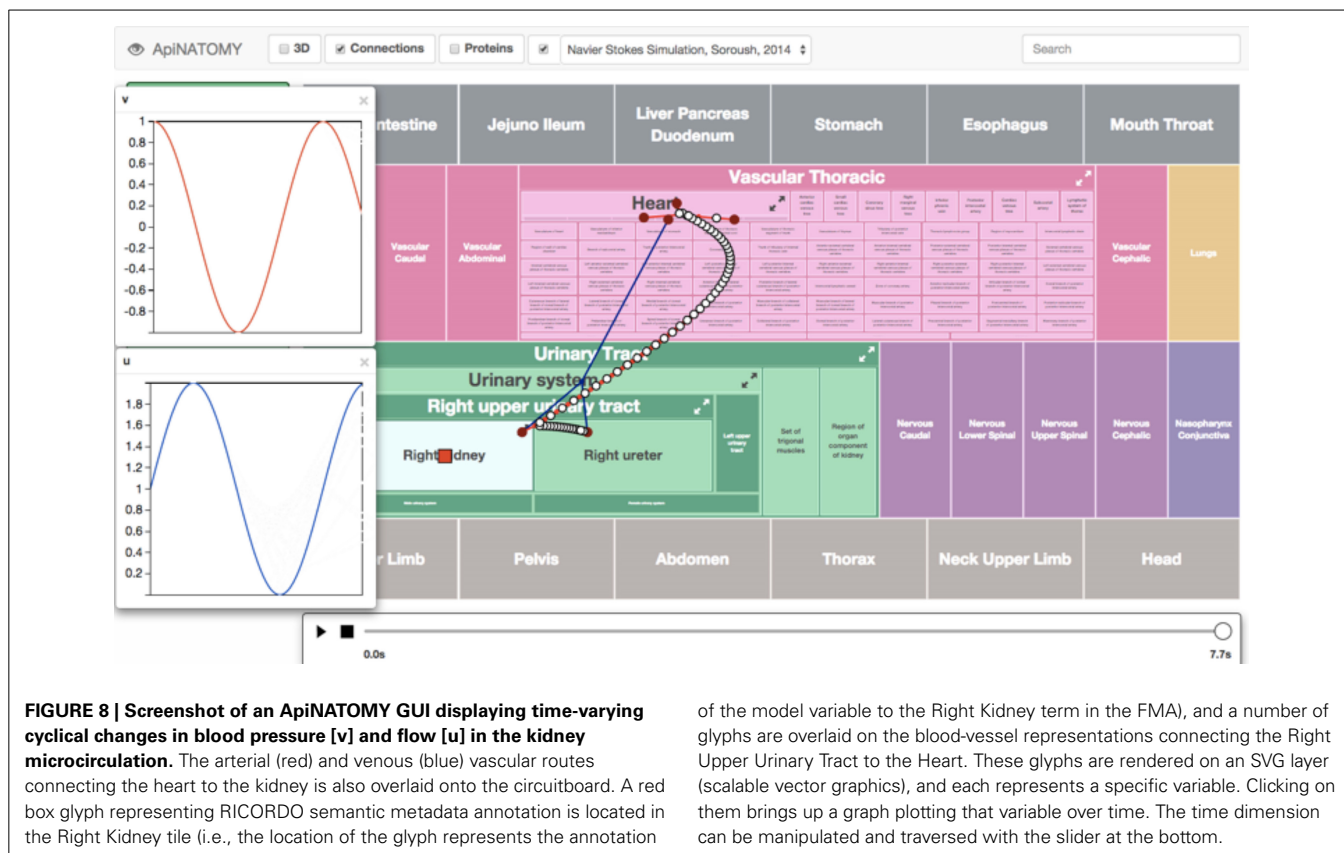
ApiNATOMY 3D Connections Proteins Navier Stokes Simulation, Soroush, 2014 Search

v
1
0.8
0.6
0.4
0.2
0
-0.2
-0.4
-0.6
-0.8

u
1.8
1.6
1.4
1.2
1
0.8
0.6
0.4
0.2

ntestine | Jejuno Ileum | Liver Pancreas Duodenum | Stomach | Esophagus | Mouth Throat

Vascular Caudal | Vascular Abdominal | Vascular Thoracic | Vascular Cephalic | Lungs

Heart

Urinary Tract
Urinary system
Right upper urinary tract
Right kidney
Right ureter
Left upper urinary tract
Set of trigonal muscles
Region of organ component of kidney

Nervous Caudal | Nervous Lower Spinal | Nervous Upper Spinal | Nervous Cephalic | Nasopharynx Conjunctiva

r Limb | Pelvis | Abdomen | Thorax | Neck Upper Limb | Head

0.0s
7.7s

**FIGURE 8 | Screenshot of an ApiNATOMY GUI displaying time-varying cyclical changes in blood pressure [v] and flow [u] in the kidney microcirculation.** The arterial (red) and venous (blue) vascular routes connecting the heart to the kidney is also overlaid onto the circuitboard. A red box glyph representing RICORDO semantic metadata annotation is located in the Right Kidney tile (i.e., the location of the glyph represents the annotation of the model variable to the Right Kidney term in the FMA), and a number of glyphs are overlaid on the blood-vessel representations connecting the Right Upper Urinary Tract to the Heart. These glyphs are rendered on an SVG layer (scalable vector graphics), and each represents a specific variable. Clicking on them brings up a graph plotting that variable over time. The time dimension can be manipulated and traversed with the slider at the bottom.